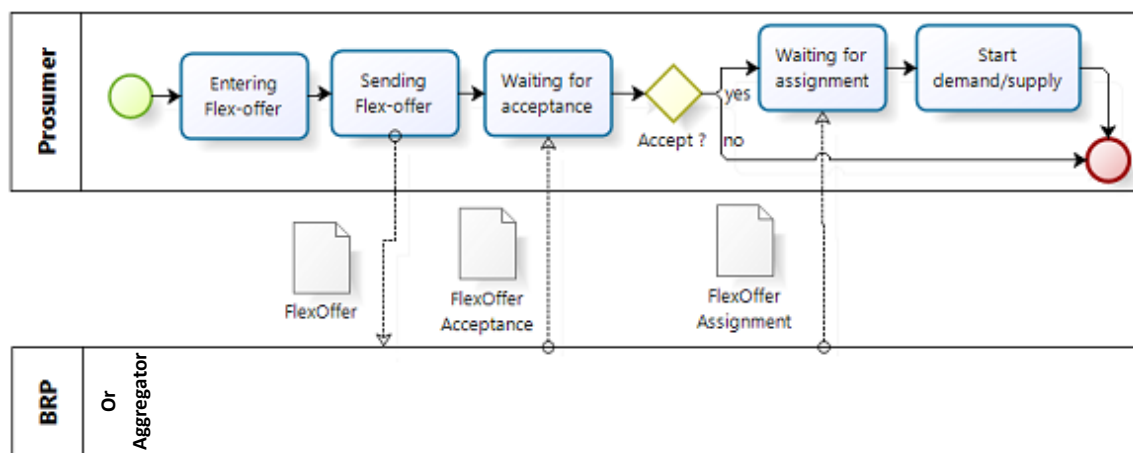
Prosumer

Entering Flex-offer

Sending Flex-offer

Waiting for acceptance

Accept ?

yes

no

Waiting for assignment

Start demand/supply

FlexOffer

FlexOffer Acceptance

FlexOffer Assignment

BRP

Or Aggregator